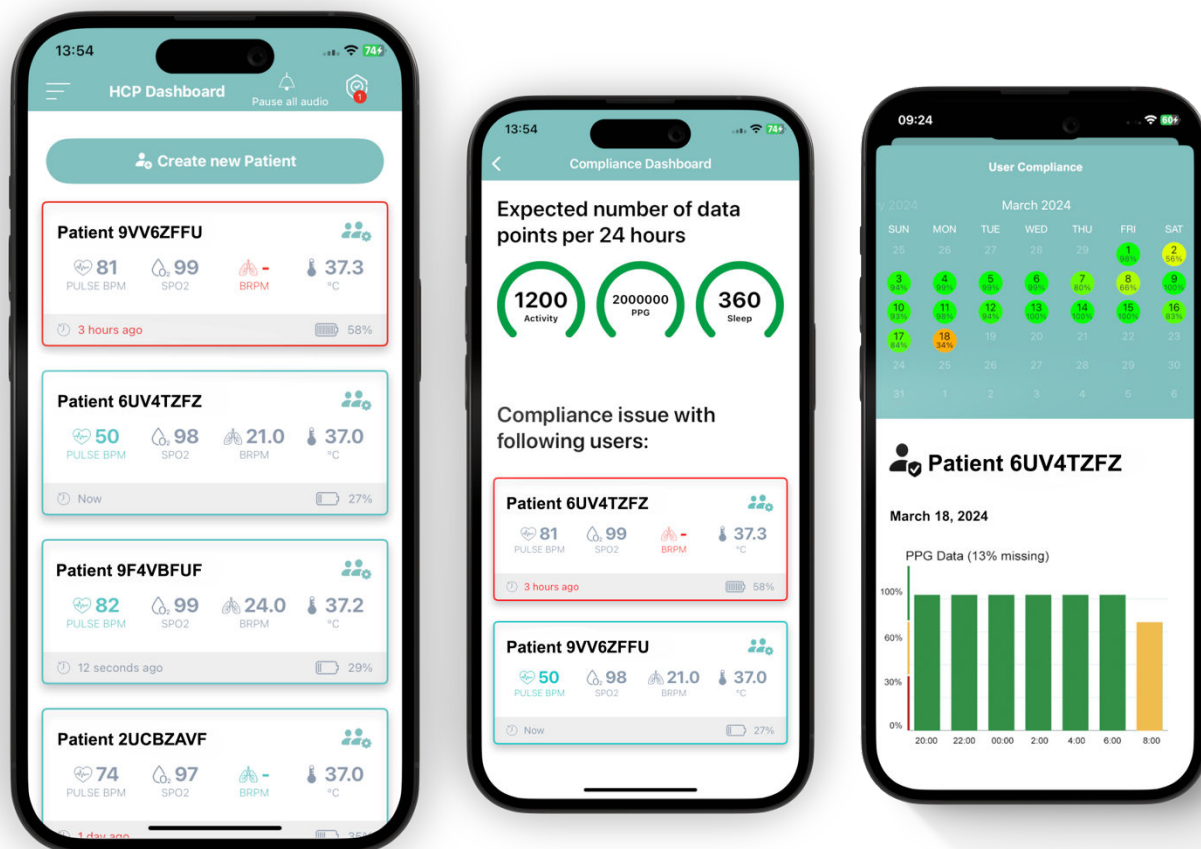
13:54
74
HCP Dashboard
Pause all audio
1

Create new Patient

Patient 9VV6ZFFU
81 PULSE BPM
99 SPO2
- BRPM
37.3 °C
3 hours ago
58%

Patient 6UV4TZFZ
50 PULSE BPM
98 SPO2
21.0 BRPM
37.0 °C
Now
27%

Patient 9F4VBFUF
82 PULSE BPM
99 SPO2
24.0 BRPM
37.2 °C
12 seconds ago
29%

Patient 2UCBZAVF
74 PULSE BPM
97 SPO2
- BRPM
37.0 °C
1 day ago
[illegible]

13:54
74
Compliance Dashboard

Expected number of data points per 24 hours

1200 Activity
2000000 PPG
360 Sleep

Compliance issue with following users:

Patient 6UV4TZFZ
81 PULSE BPM
99 SPO2
- BRPM
37.3 °C
3 hours ago
58%

Patient 9VV6ZFFU
50 PULSE BPM
98 SPO2
21.0 BRPM
37.0 °C
Now
27%

09:24
60
User Compliance
March 2024
| SUN | MON | TUE | WED | THU | FRI | SAT |
|---|---|---|---|---|---|---|
| 25 | 26 | 27 | 28 | 29 | 1 98% | 2 56% |
| 3 94% | 4 99% | 5 99% | 6 99% | 7 80% | 8 66% | 9 100% |
| 10 93% | 11 98% | 12 94% | 13 100% | 14 100% | 15 100% | 16 83% |
| 17 84% | 18 34% | 19 | 20 | 21 | 22 | 23 |
| 24 | 25 | 26 | 27 | 28 | 29 | 30 |
| 31 | 1 | 2 | 3 | 4 | 5 | 6 |

Patient 6UV4TZFZ
March 18, 2024
PPG Data (13% missing)
100%
60%
30%
0%
20:00 22:00 00:00 2:00 4:00 6:00 8:00